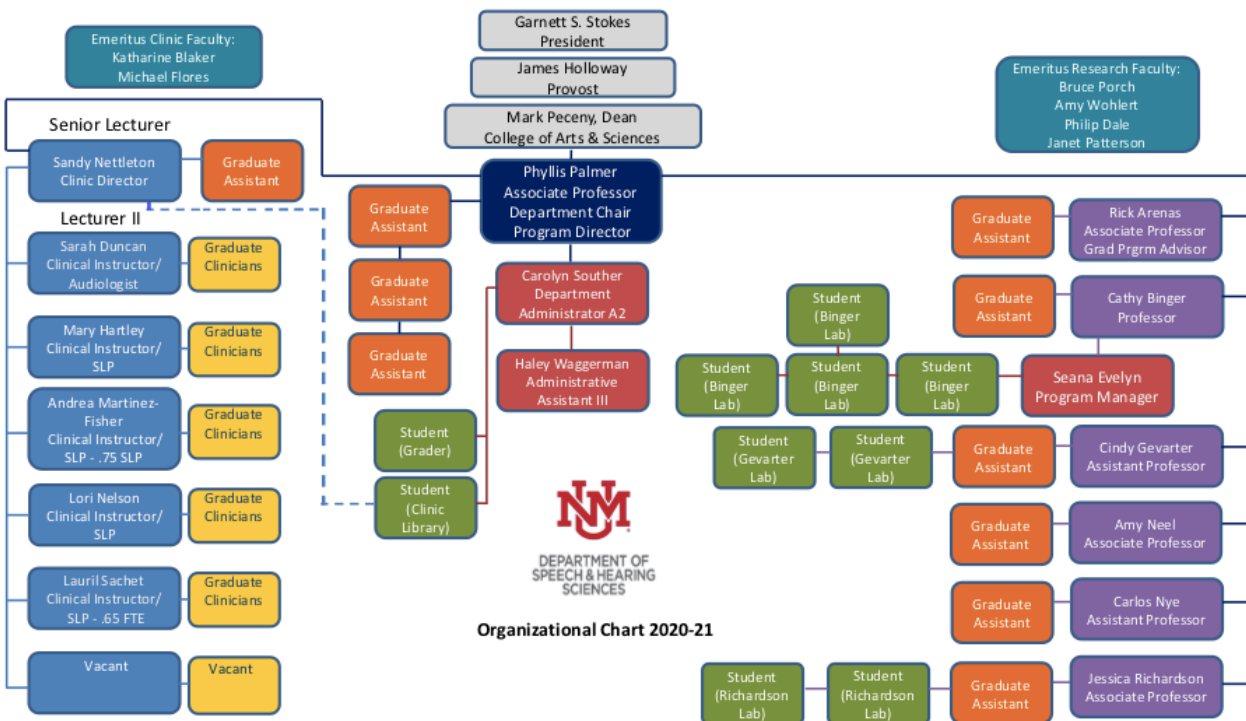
Emeritus Clinic Faculty:
Katharine Blaker
Michael Flores

Garnett S. Stokes
President

James Holloway
Provost

Mark Peceny, Dean
College of Arts & Sciences

Emeritus Research Faculty:
Bruce Porch
Amy Wohlert
Philip Dale
Janet Patterson

Senior Lecturer

Sandy Nettleton
Clinic Director

Graduate Assistant

Phyllis Palmer
Associate Professor
Department Chair
Program Director

Lecturer II

Sarah Duncan
Clinical Instructor/
Audiologist

Graduate Clinicians

Mary Hartley
Clinical Instructor/
SLP

Graduate Clinicians

Andrea Martinez-Fisher
Clinical Instructor/
SLP - .75 SLP

Graduate Clinicians

Lori Nelson
Clinical Instructor/
SLP

Graduate Clinicians

Lauril Sachet
Clinical Instructor/
SLP - .65 FTE

Graduate Clinicians

Vacant

Vacant

Graduate Assistant

Graduate Assistant

Graduate Assistant

Carolyn Souther
Department
Administrator A2

Haley Waggerman
Administrative
Assistant III

Student
(Grader)

Student
(Clinic
Library)

DEPARTMENT OF
SPEECH & HEARING
SCIENCES

Organizational Chart 2020-21

Graduate Assistant

Rick Arenas
Associate Professor
Grad Prgrm Advisor

Graduate Assistant

Cathy Binger
Professor

Student
(Binger
Lab)

Student
(Binger
Lab)

Student
(Binger
Lab)

Student
(Binger
Lab)

Seana Evelyn
Program Manager

Student
(Gevarter
Lab)

Student
(Gevarter
Lab)

Graduate Assistant

Cindy Gevarter
Assistant Professor

Graduate Assistant

Amy Neel
Associate Professor

Graduate Assistant

Carlos Nye
Assistant Professor

Student
(Richardson
Lab)

Student
(Richardson
Lab)

Graduate Assistant

Jessica Richardson
Associate Professor